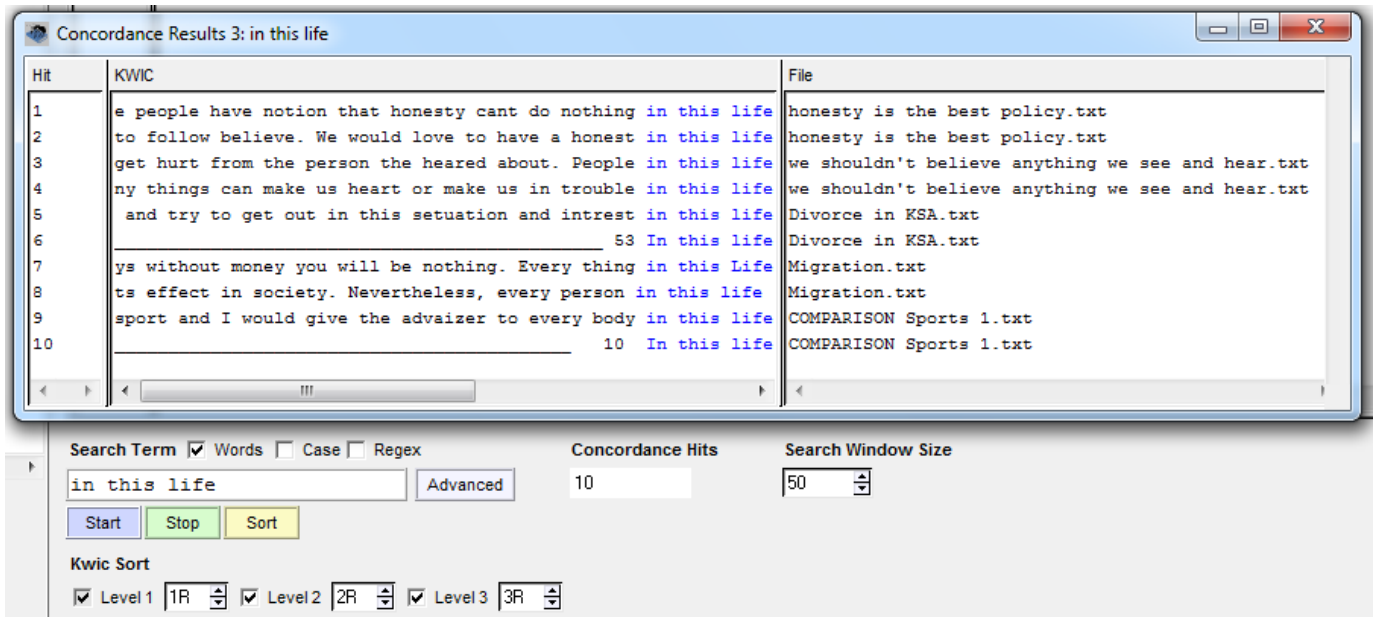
Concordance Results 3: in this life

| Hit | KWIC | File |
|---|---|---|
| 1 | e people have notion that honesty cant do nothing in this life | honesty is the best policy.txt |
| 2 | to follow believe. We would love to have a honest in this life | honesty is the best policy.txt |
| 3 | get hurt from the person the heared about. People in this life | we shouldn't believe anything we see and hear.txt |
| 4 | ny things can make us heart or make us in trouble in this life | we shouldn't believe anything we see and hear.txt |
| 5 | and try to get out in this setuation and intrest in this life | Divorce in KSA.txt |
| 6 | ______________________________________________ 53 In this life | Divorce in KSA.txt |
| 7 | ys without money you will be nothing. Every thing in this Life | Migration.txt |
| 8 | ts effect in society. Nevertheless, every person in this life | Migration.txt |
| 9 | sport and I would give the advaizer to every body in this life | COMPARISON Sports 1.txt |
| 10 | ___________________________________________ 10 In this life | COMPARISON Sports 1.txt |

Search Term ☑ Words ☐ Case ☐ Regex
in this life
Advanced
Start Stop Sort
Concordance Hits
10
Search Window Size
50
Kwic Sort
☑ Level 1 1R ☑ Level 2 2R ☑ Level 3 3R